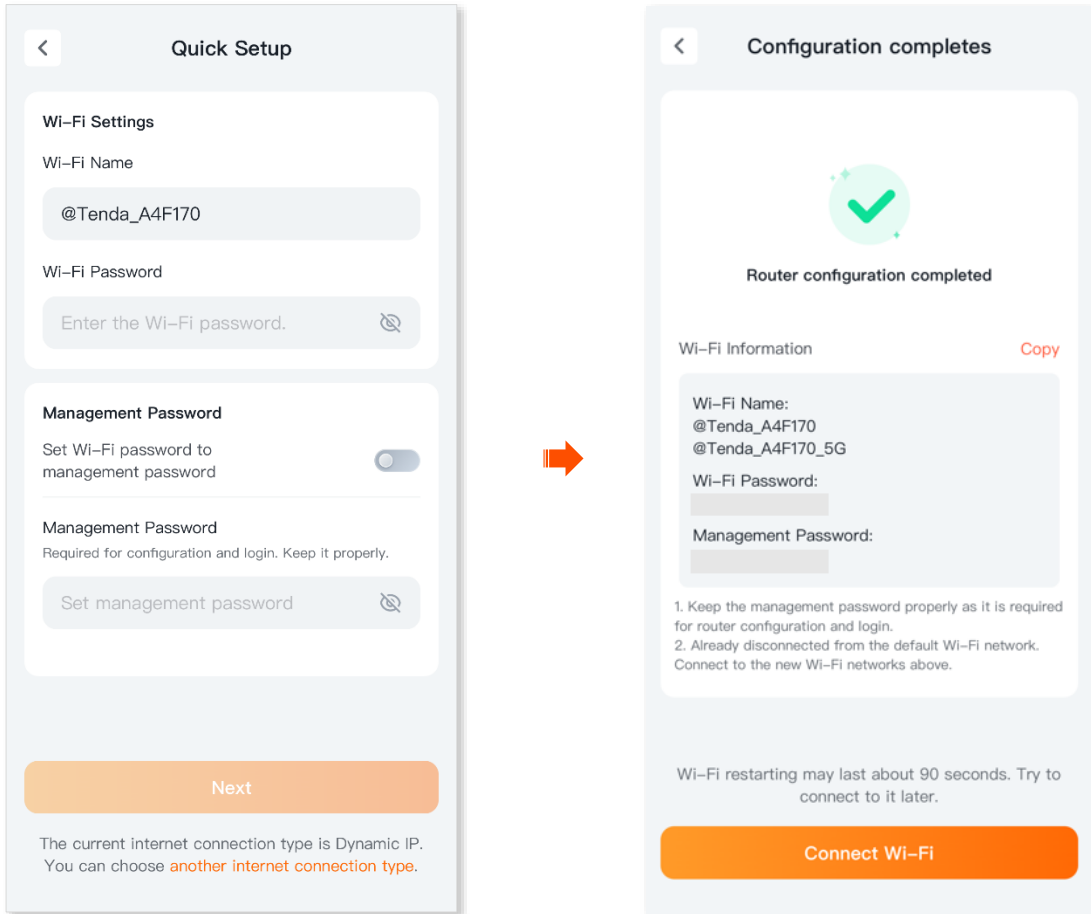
Quick Setup

Wi-Fi Settings

Wi-Fi Name

@Tenda_A4F170

Wi-Fi Password

Enter the Wi-Fi password.

Management Password

Set Wi-Fi password to management password

Management Password

Required for configuration and login. Keep it properly.

Set management password

Next

The current internet connection type is Dynamic IP. You can choose another internet connection type.

Configuration completes

Router configuration completed

Wi-Fi Information

Copy

Wi-Fi Name:
@Tenda_A4F170
@Tenda_A4F170_5G

Wi-Fi Password:

Management Password:

1. Keep the management password properly as it is required for router configuration and login.
2. Already disconnected from the default Wi-Fi network. Connect to the new Wi-Fi networks above.

Wi-Fi restarting may last about 90 seconds. Try to connect to it later.

Connect Wi-Fi